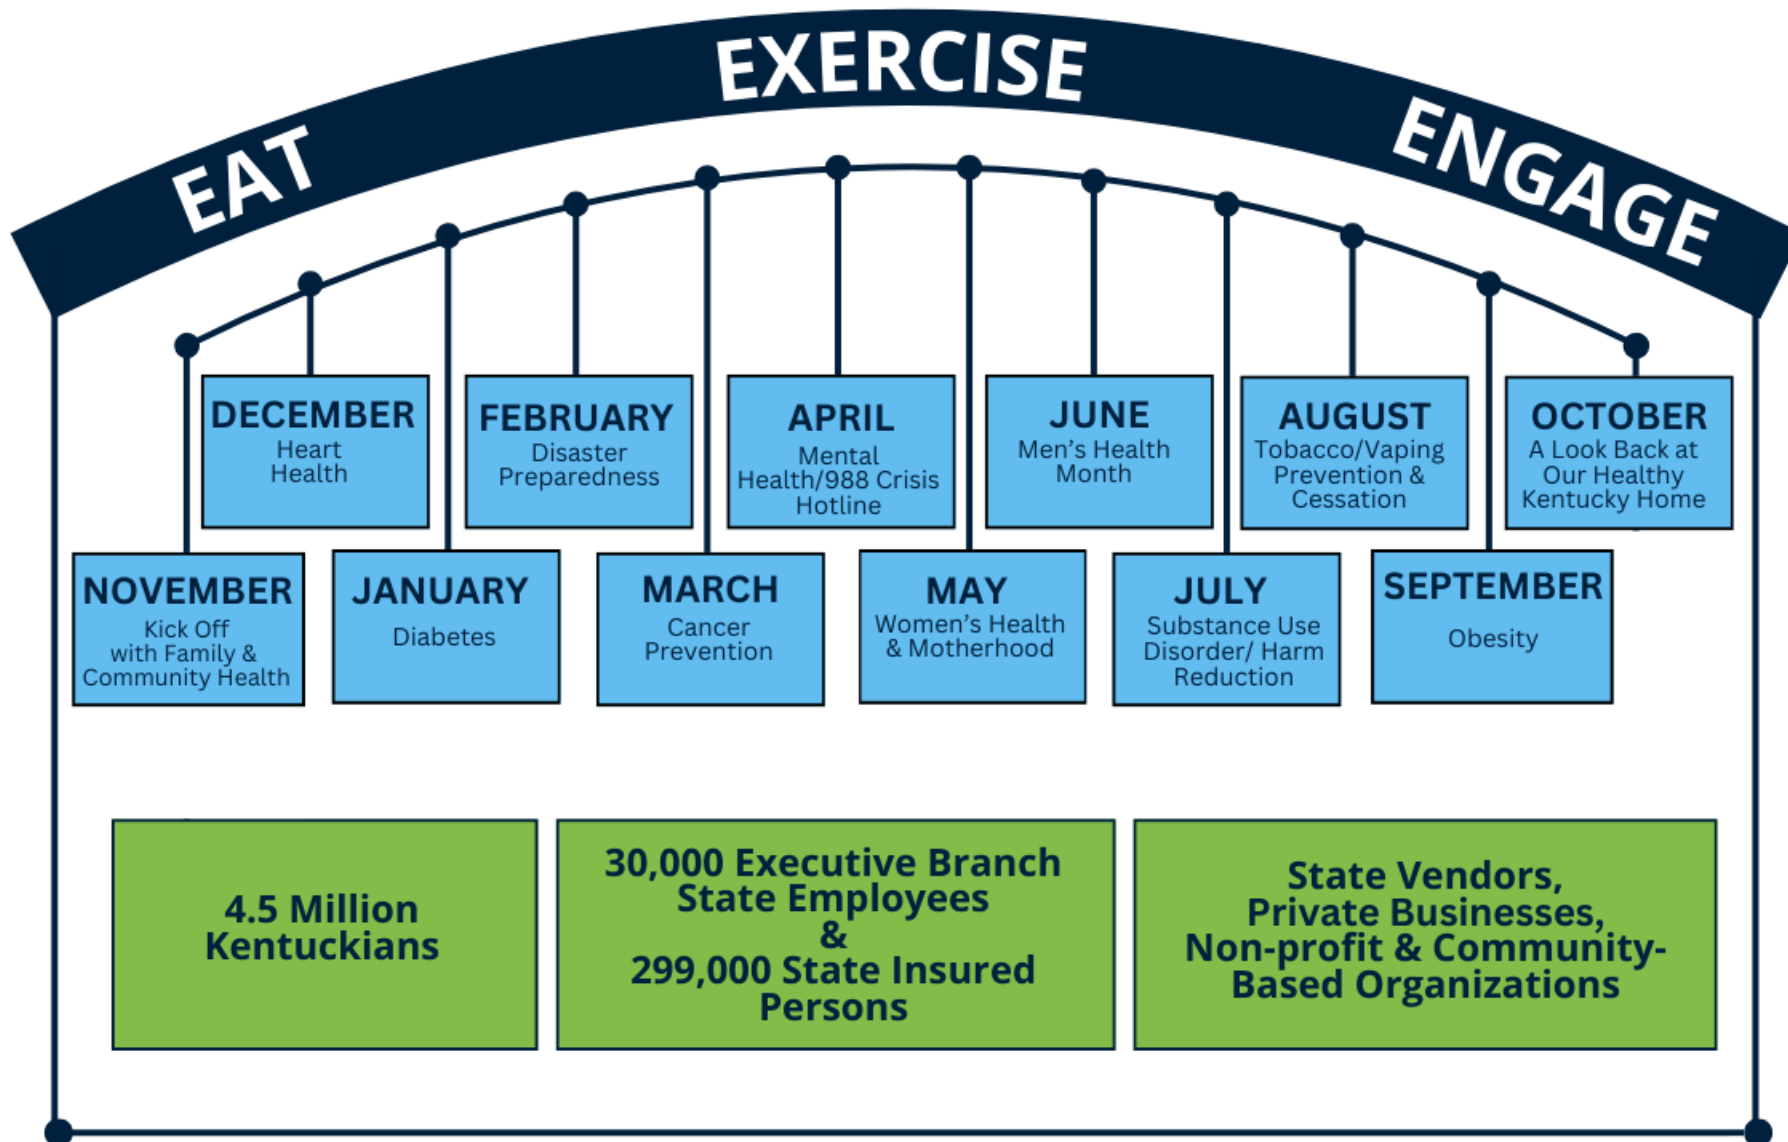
EAT EXERCISE ENGAGE

DECEMBER
Heart Health

FEBRUARY
Disaster Preparedness

APRIL
Mental Health/988 Crisis Hotline

JUNE
Men's Health Month

AUGUST
Tobacco/Vaping Prevention & Cessation

OCTOBER
A Look Back at Our Healthy Kentucky Home

NOVEMBER
Kick Off with Family & Community Health

JANUARY
Diabetes

MARCH
Cancer Prevention

MAY
Women's Health & Motherhood

JULY
Substance Use Disorder/ Harm Reduction

SEPTEMBER
Obesity

4.5 Million Kentuckians

30,000 Executive Branch State Employees & 299,000 State Insured Persons

State Vendors, Private Businesses, Non-profit & Community-Based Organizations